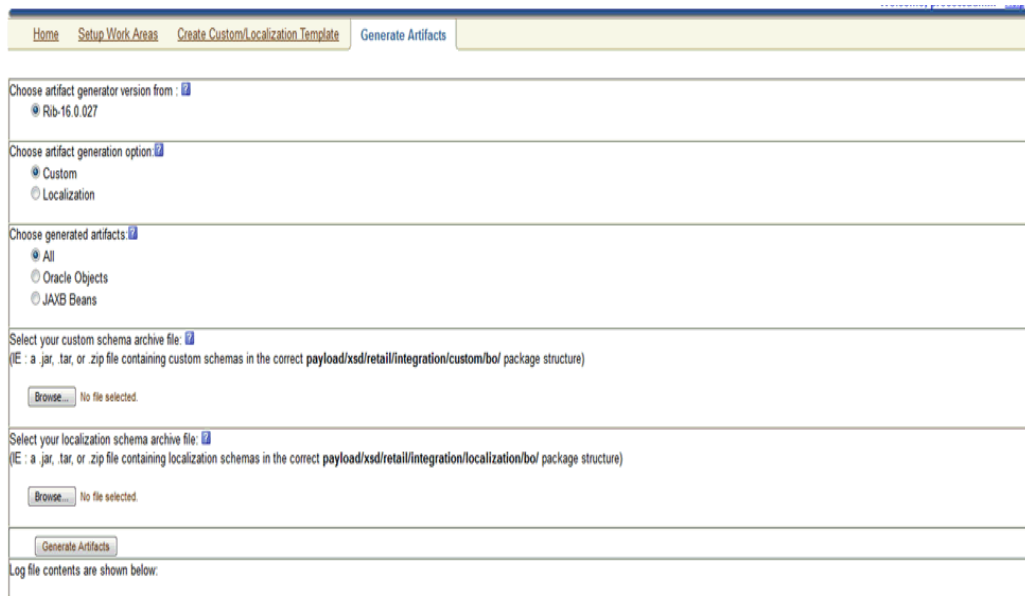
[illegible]

Home Setup Work Areas Create Custom/Localization Template Generate Artifacts

Choose artifact generator version from : ?
Rib-16.0.027

Choose artifact generation option: ?
Custom
Localization

Choose generated artifacts: ?
All
Oracle Objects
JAXB Beans

Select your custom schema archive file: ?
(IE : a .jar, .tar, or .zip file containing custom schemas in the correct **payload/xsd/retail/integration/custom/bo/** package structure)

Browse... No file selected.

Select your localization schema archive file: ?
(IE : a .jar, .tar, or .zip file containing localization schemas in the correct **payload/xsd/retail/integration/localization/bo/** package structure)

Browse... No file selected.

Generate Artifacts

Log file contents are shown below: